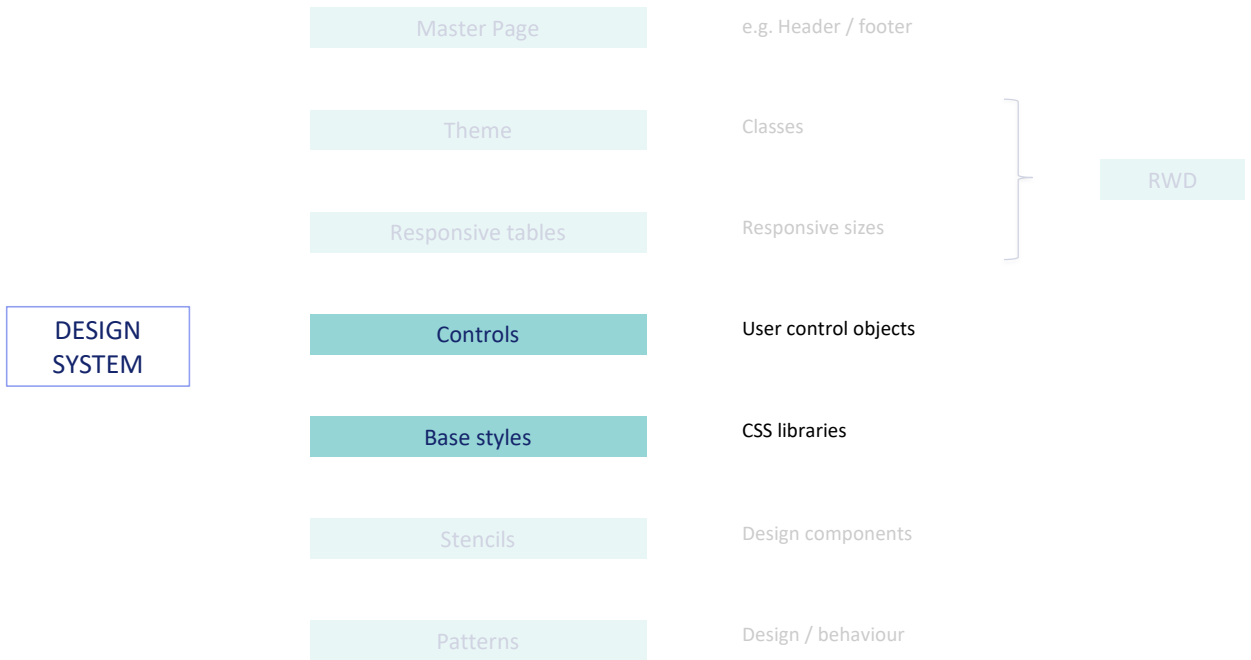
DESIGN SYSTEM

Master Page
e.g. Header / footer

Theme
Classes

Responsive tables
Responsive sizes

RWD

Controls
User control objects

Base styles
CSS libraries

Stencils
Design components

Patterns
Design / behaviour